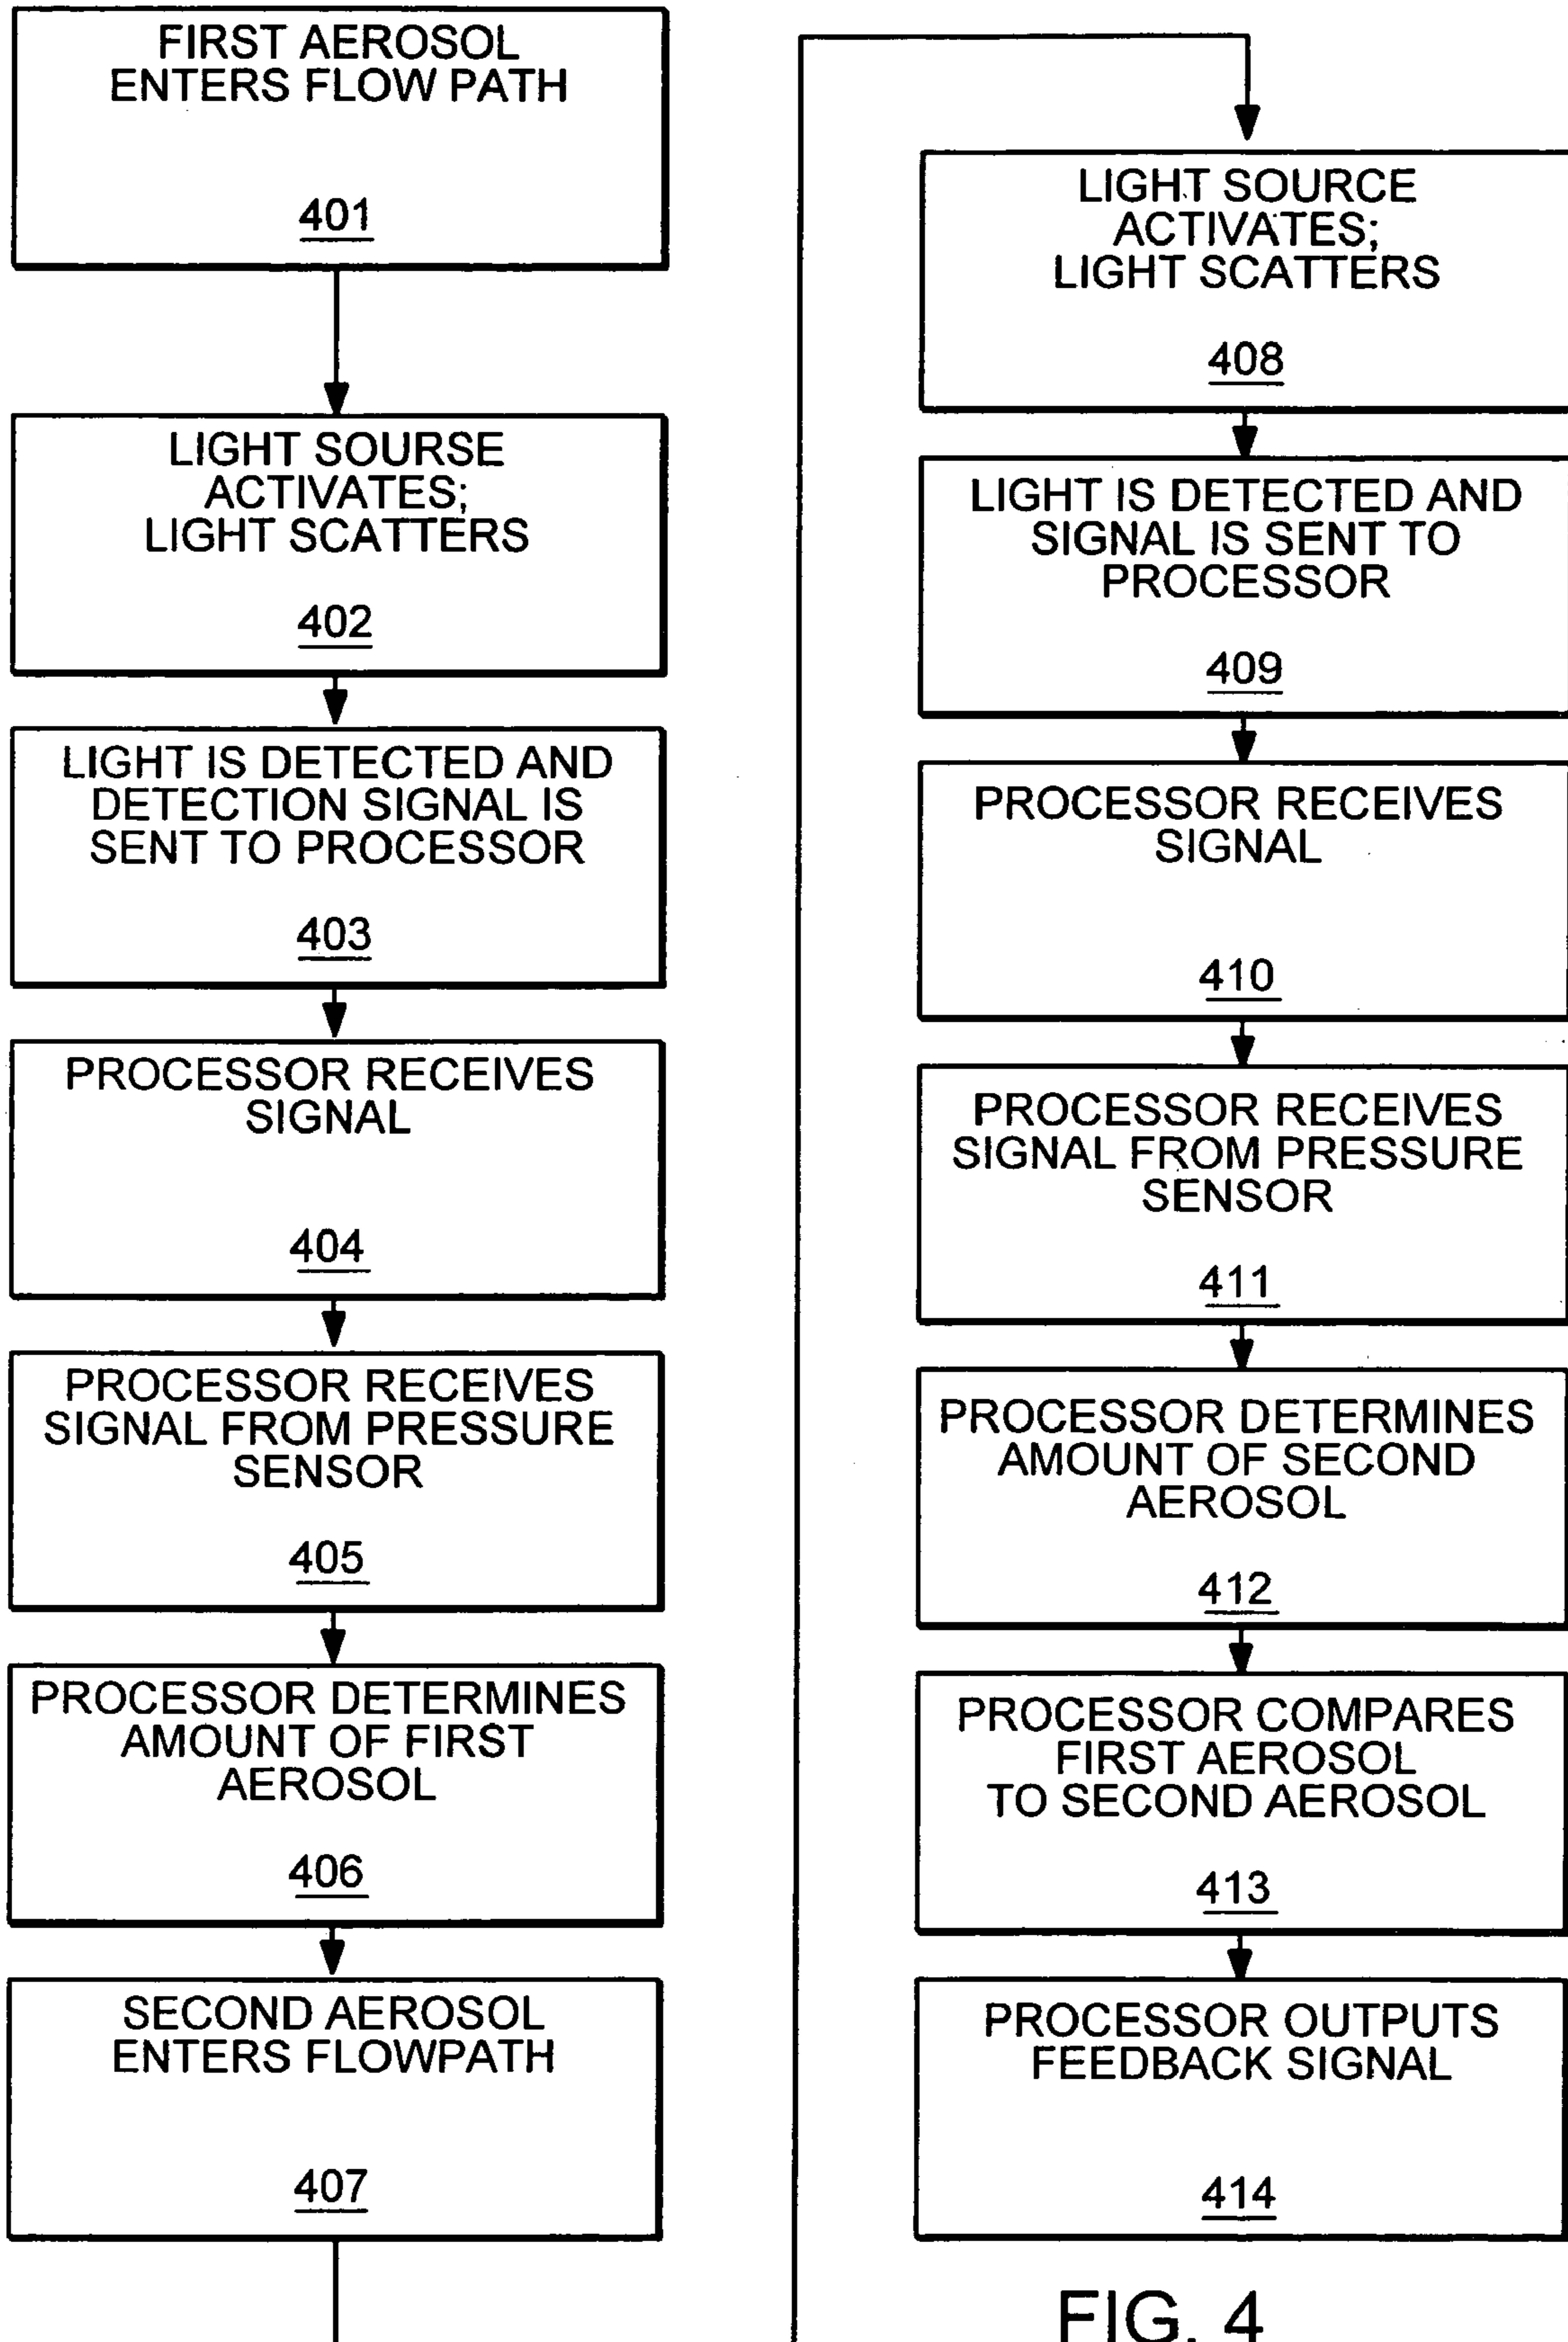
FIRST AEROSOL ENTERS FLOW PATH

401

LIGHT SOURSE ACTIVATES; LIGHT SCATTERS

402

LIGHT IS DETECTED AND DETECTION SIGNAL IS SENT TO PROCESSOR

403

PROCESSOR RECEIVES SIGNAL

404

PROCESSOR RECEIVES SIGNAL FROM PRESSURE SENSOR

405

PROCESSOR DETERMINES AMOUNT OF FIRST AEROSOL

406

SECOND AEROSOL ENTERS FLOWPATH

407

LIGHT SOURCE ACTIVATES; LIGHT SCATTERS

408

LIGHT IS DETECTED AND SIGNAL IS SENT TO PROCESSOR

409

PROCESSOR RECEIVES SIGNAL

410

PROCESSOR RECEIVES SIGNAL FROM PRESSURE SENSOR

411

PROCESSOR DETERMINES AMOUNT OF SECOND AEROSOL

412

PROCESSOR COMPARES FIRST AEROSOL TO SECOND AEROSOL

413

PROCESSOR OUTPUTS FEEDBACK SIGNAL

414

FIG. 4